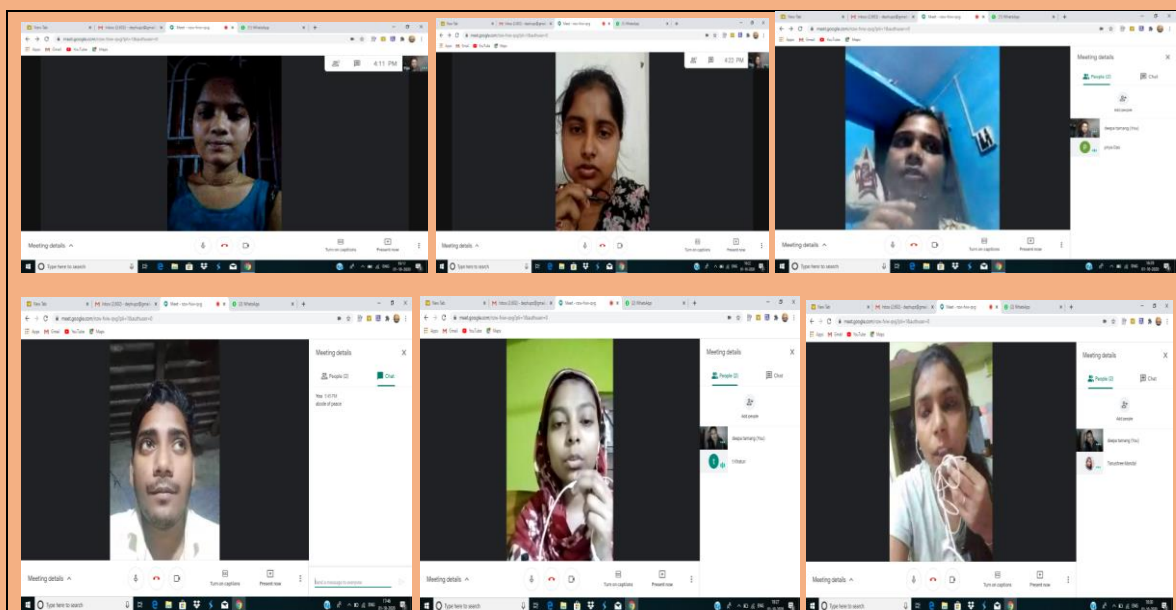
New Tab | Inbox | Meet | WhatsApp

meet.google.com

4:11 PM

Meeting details

Turn on captions

Present now

Type here to search

4:22 PM

Meeting details

Turn on captions

Present now

Type here to search

Meeting details

People (2)

Chat

Add people

Meeting details

Turn on captions

Present now

Type here to search

Meeting details

People (2)

Chat

You 5:15 PM
abode of peace

Meeting details

Turn on captions

Present now

Send a message to everyone

Type here to search

Meeting details

People (2)

Chat

Add people

Meeting details

Turn on captions

Present now

Type here to search

Meeting details

People (2)

Chat

Add people

Meeting details

Turn on captions

Present now

Type here to search